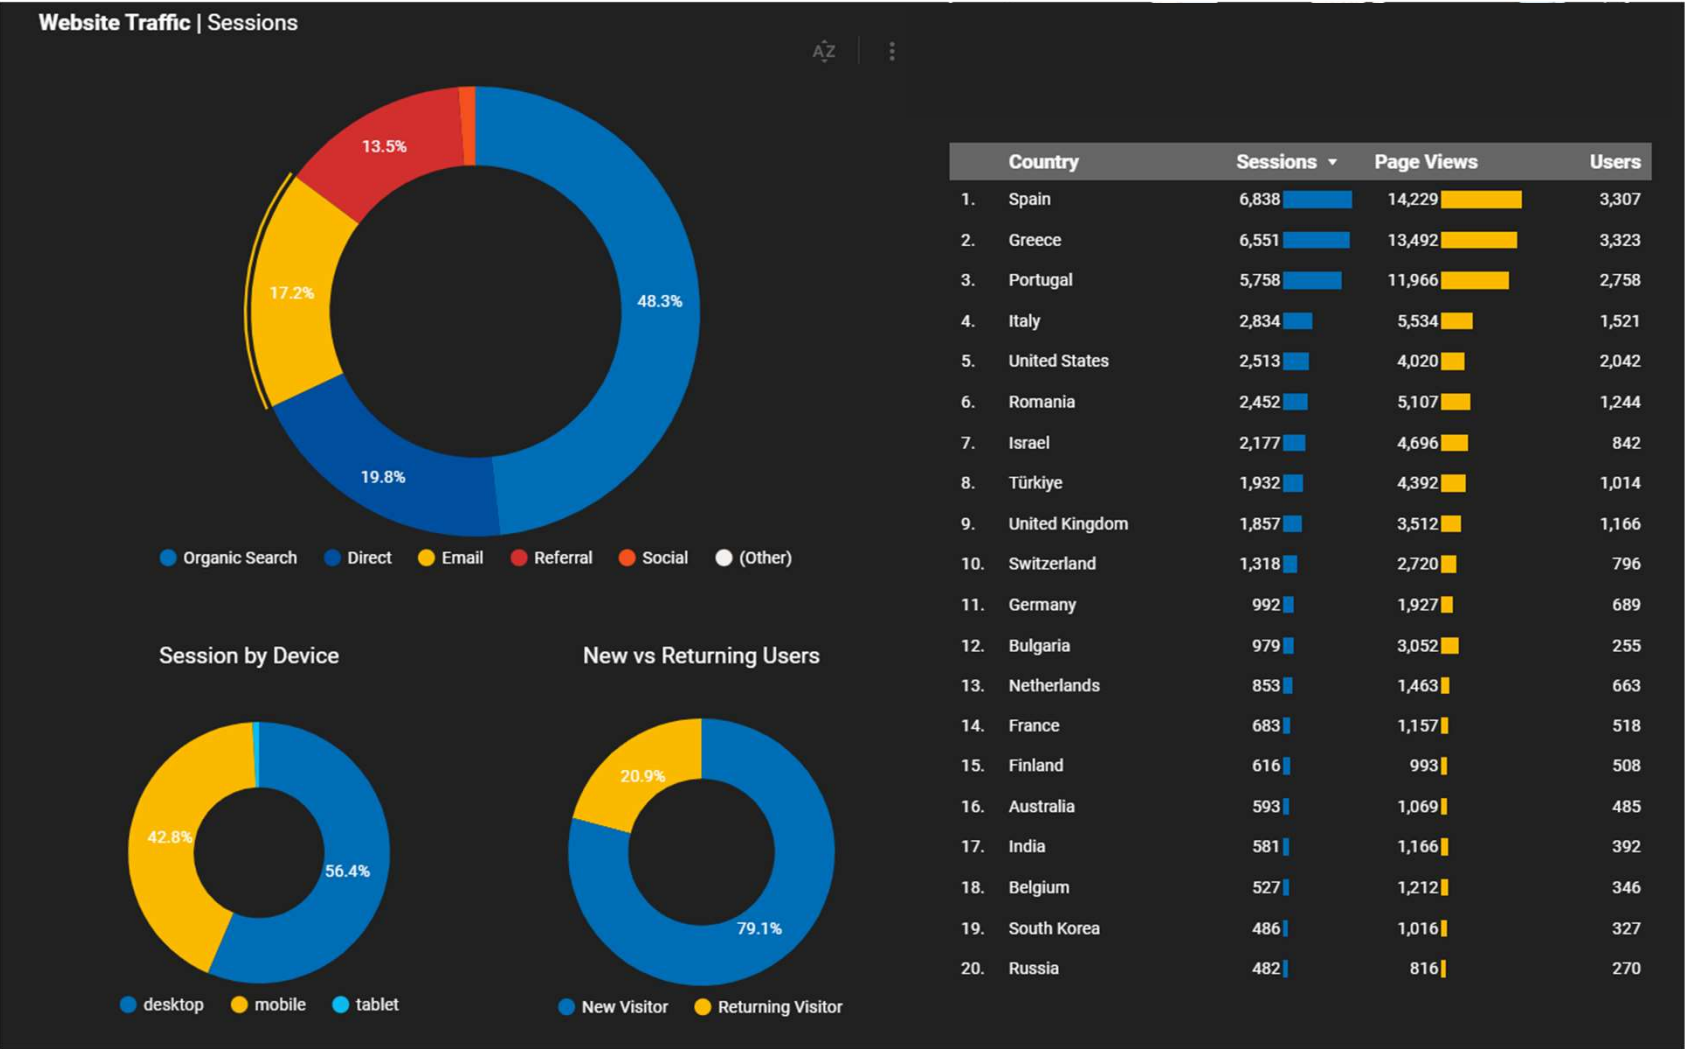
**Website Traffic** | Sessions

AZ

13.5%
17.2%
48.3%
19.8%

Organic Search  Direct  Email  Referral  Social  (Other)

Session by Device

42.8%
56.4%

desktop  mobile  tablet

New vs Returning Users

20.9%
79.1%

New Visitor  Returning Visitor

| | Country | Sessions ▾ | Page Views | Users |
|---|---|---|---|---|
| 1. | Spain | 6,838 | 14,229 | 3,307 |
| 2. | Greece | 6,551 | 13,492 | 3,323 |
| 3. | Portugal | 5,758 | 11,966 | 2,758 |
| 4. | Italy | 2,834 | 5,534 | 1,521 |
| 5. | United States | 2,513 | 4,020 | 2,042 |
| 6. | Romania | 2,452 | 5,107 | 1,244 |
| 7. | Israel | 2,177 | 4,696 | 842 |
| 8. | Türkiye | 1,932 | 4,392 | 1,014 |
| 9. | United Kingdom | 1,857 | 3,512 | 1,166 |
| 10. | Switzerland | 1,318 | 2,720 | 796 |
| 11. | Germany | 992 | 1,927 | 689 |
| 12. | Bulgaria | 979 | 3,052 | 255 |
| 13. | Netherlands | 853 | 1,463 | 663 |
| 14. | France | 683 | 1,157 | 518 |
| 15. | Finland | 616 | 993 | 508 |
| 16. | Australia | 593 | 1,069 | 485 |
| 17. | India | 581 | 1,166 | 392 |
| 18. | Belgium | 527 | 1,212 | 346 |
| 19. | South Korea | 486 | 1,016 | 327 |
| 20. | Russia | 482 | 816 | 270 |